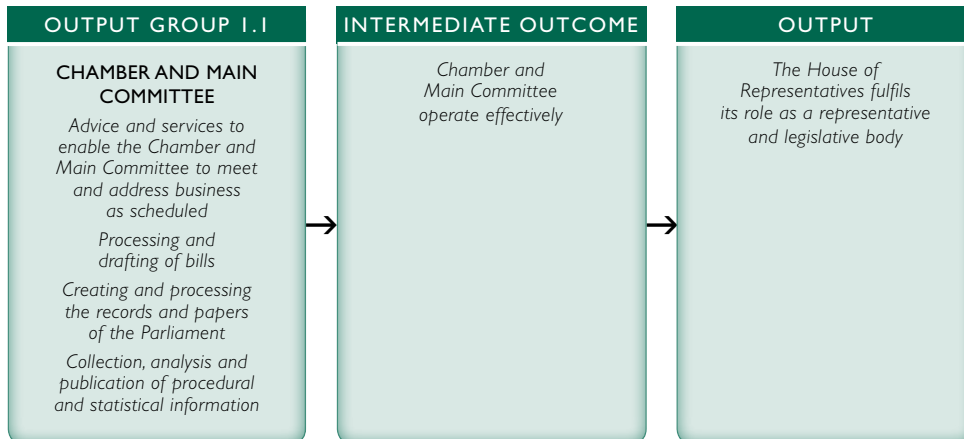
OUTPUT GROUP 1.1

CHAMBER AND MAIN COMMITTEE

Advice and services to enable the Chamber and Main Committee to meet and address business as scheduled

Processing and drafting of bills

Creating and processing the records and papers of the Parliament

Collection, analysis and publication of procedural and statistical information

INTERMEDIATE OUTCOME

Chamber and Main Committee operate effectively

OUTPUT

The House of Representatives fulfils its role as a representative and legislative body